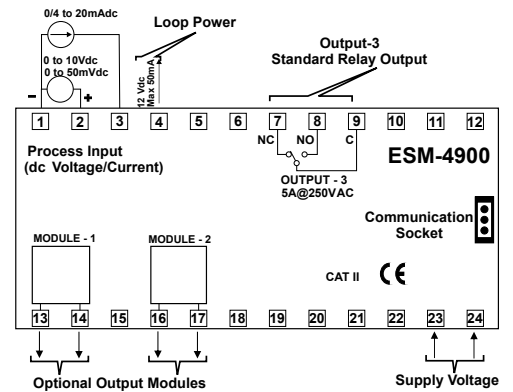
0/4 to 20mAdc

Loop Power

0 to 10Vdc
0 to 50mVdc

12 Vdc
Max 50mA

Output-3
Standard Relay Output

- +

1 2 3 4 5 6 7 8 9 10 11 12

NC NO C

Process Input
(dc Voltage/Current)

OUTPUT - 3
5A@250VAC

ESM-4900

Communication
Socket

MODULE - 1

MODULE - 2

CAT II

CE

13 14 15 16 17 18 19 20 21 22 23 24

Optional Output Modules

Supply Voltage